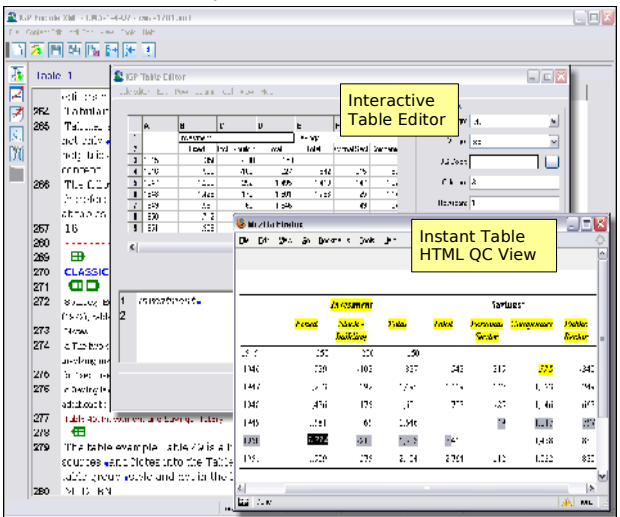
ISP Formula XML - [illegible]

Table 1

ISP Table Editor

Interactive Table Editor

262
265
266
267 1б
268
269
270 CLASSIC
271
272
273
274
275
276
277
278
279 The table example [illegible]
280

Mozilla Firefox

Instant Table HTML QC View

Investment
Earthquake

| | Period | Stocks + Buildings | Value | Total | Economic Sector | Government | Private Sector |
|---|---|---|---|---|---|---|---|
| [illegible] | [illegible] | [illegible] | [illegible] | | | | |
| 1946 | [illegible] | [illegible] | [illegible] | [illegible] | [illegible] | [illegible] | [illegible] |
| 1947 | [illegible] | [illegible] | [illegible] | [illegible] | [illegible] | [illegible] | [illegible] |
| 1948 | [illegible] | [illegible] | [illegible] | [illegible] | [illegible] | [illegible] | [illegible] |
| 1949 | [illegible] | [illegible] | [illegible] | | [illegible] | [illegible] | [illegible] |
| 1950 | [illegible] | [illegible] | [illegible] | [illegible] | | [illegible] | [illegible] |
| 1951 | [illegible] | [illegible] | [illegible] | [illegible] | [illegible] | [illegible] | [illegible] |

Done